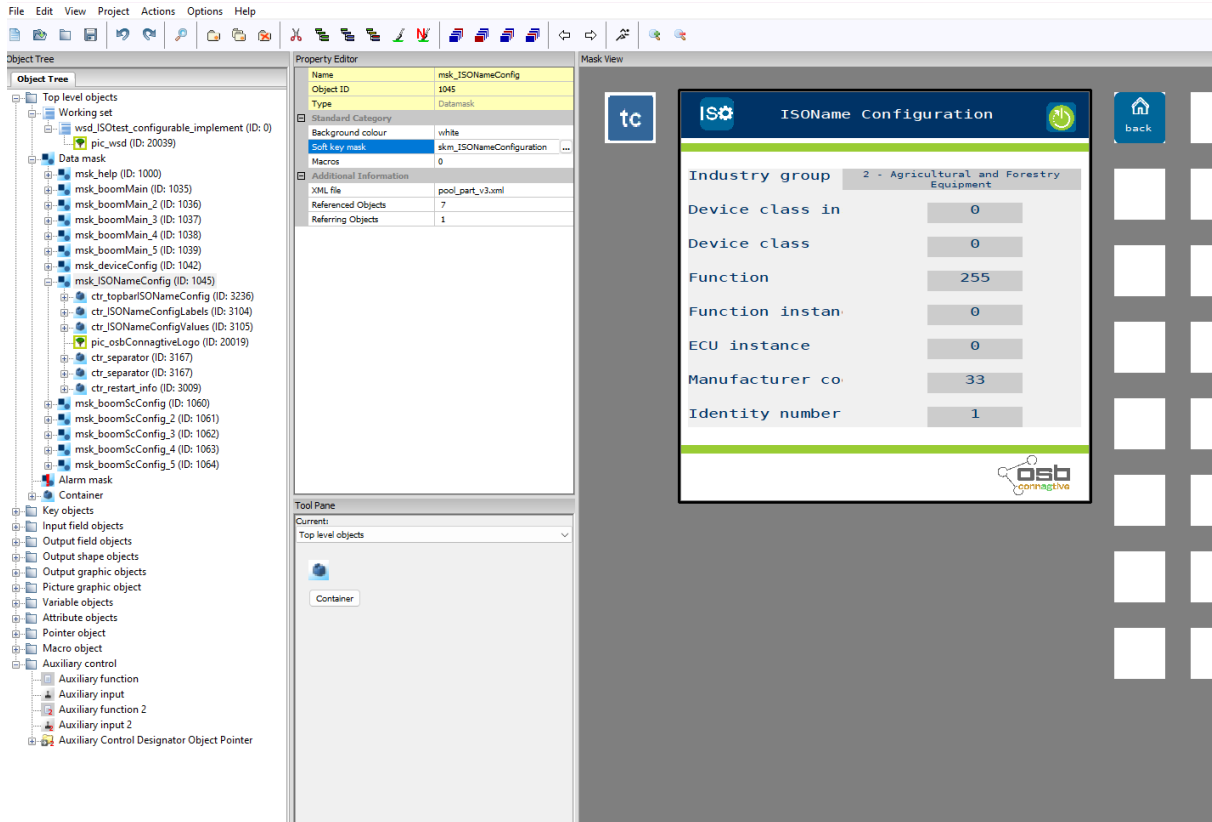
File Edit View Project Actions Options Help

Object Tree

Object Tree

Top level objects
Working set
wsd_ISOtest_configurable_implement (ID: 0)
pic_wsd (ID: 20039)
Data mask
msk_help (ID: 1000)
msk_boomMain (ID: 1035)
msk_boomMain_2 (ID: 1036)
msk_boomMain_3 (ID: 1037)
msk_boomMain_4 (ID: 1038)
msk_boomMain_5 (ID: 1039)
msk_deviceConfig (ID: 1042)
msk_ISONameConfig (ID: 1045)
ctr_topbarISONameConfig (ID: 3236)
ctr_ISONameConfigLabels (ID: 3104)
ctr_ISONameConfigValues (ID: 3105)
pic_osbConnagtiveLogo (ID: 20019)
ctr_separator (ID: 3167)
ctr_separator (ID: 3167)
ctr_restart_info (ID: 3009)
msk_boomScConfig (ID: 1060)
msk_boomScConfig_2 (ID: 1061)
msk_boomScConfig_3 (ID: 1062)
msk_boomScConfig_4 (ID: 1063)
msk_boomScConfig_5 (ID: 1064)
Alarm mask
Container
Key objects
Input field objects
Output field objects
Output shape objects
Output graphic objects
Picture graphic object
Variable objects
Attribute objects
Pointer object
Macro object
Auxiliary control
Auxiliary function
Auxiliary input
Auxiliary function 2
Auxiliary input 2
Auxiliary Control Designator Object Pointer

Property Editor

| Name | msk_ISONameConfig |
|---|---|
| Object ID | 1045 |
| Type | Datamask |
| Standard Category | |
| Background colour | white |
| Soft key mask | skm_ISONameConfiguration ... |
| Macros | 0 |
| Additional Information | |
| XML file | pool_part_v3.xml |
| Referenced Objects | 7 |
| Referring Objects | 1 |

Tool Pane
Current:
Top level objects
Container

Mask View

tc

ISO ISOName Configuration

Industry group 2 - Agricultural and Forestry Equipment
Device class in 0
Device class 0
Function 255
Function instan 0
ECU instance 0
Manufacturer co 33
Identity number 1

osb connagtive

back